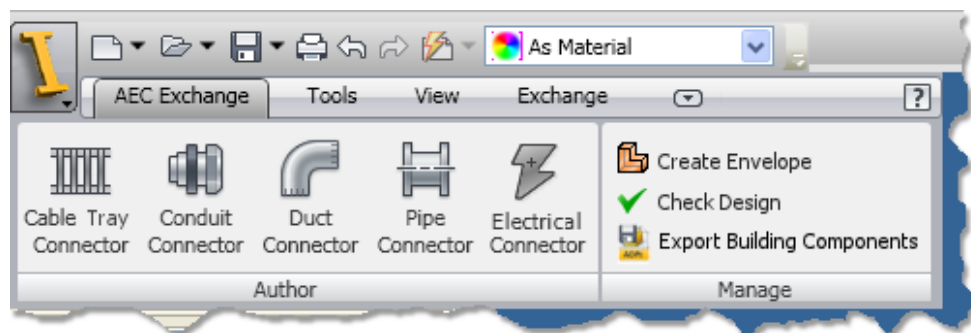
As Material

AEC Exchange
Tools
View
Exchange
?

Cable Tray Connector
Conduit Connector
Duct Connector
Pipe Connector
Electrical Connector
Author

Create Envelope
Check Design
Export Building Components
Manage